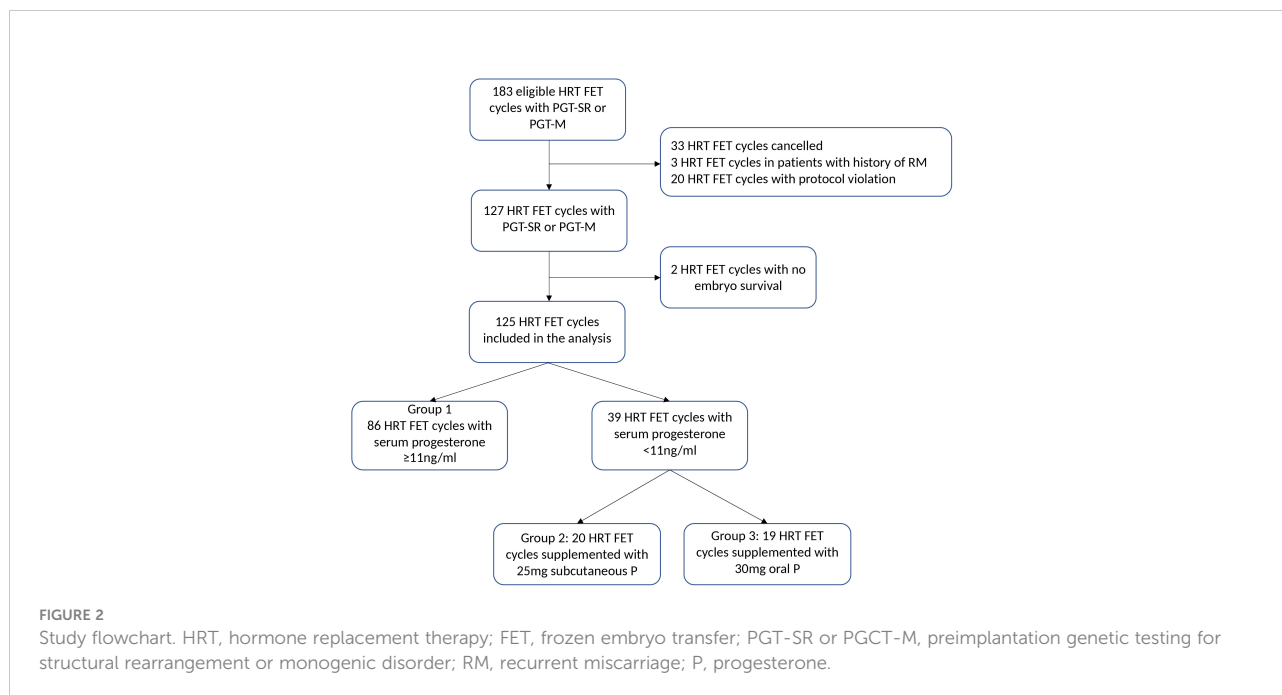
183 eligible HRT FET cycles with PGT-SR or PGT-M

33 HRT FET cycles cancelled
3 HRT FET cycles in patients with history of RM
20 HRT FET cycles with protocol violation

127 HRT FET cycles with PGT-SR or PGT-M

2 HRT FET cycles with no embryo survival

125 HRT FET cycles included in the analysis

Group 1
86 HRT FET cycles with serum progesterone ≥11ng/ml

39 HRT FET cycles with serum progesterone <11ng/ml

Group 2: 20 HRT FET cycles supplemented with 25mg subcutaneous P

Group 3: 19 HRT FET cycles supplemented with 30mg oral P

FIGURE 2
Study flowchart. HRT, hormone replacement therapy; FET, frozen embryo transfer; PGT-SR or PGCT-M, preimplantation genetic testing for structural rearrangement or monogenic disorder; RM, recurrent miscarriage; P, progesterone.